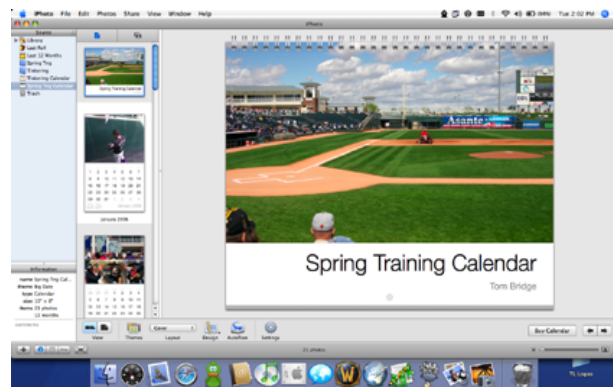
iPhoto File Edit Photos Share View Window Help

Tue 2:02 PM

iPhoto

Source

Library

Last Roll

Last 12 Months

Spring Trng

Trdering

Trdering Calendar

Spring Training Calendar

Trash

Spring Training Calendar

January 2008

Information

name Spring Trng Cal...

theme Big Date

type Calendar

size 13" x 8"

items 25 photos

12 months

comments

Spring Training Calendar

Tom Bridge

Acento

View

Themes

Layout

Design

Autoflow

Settings

Buy Calendar

25 photos